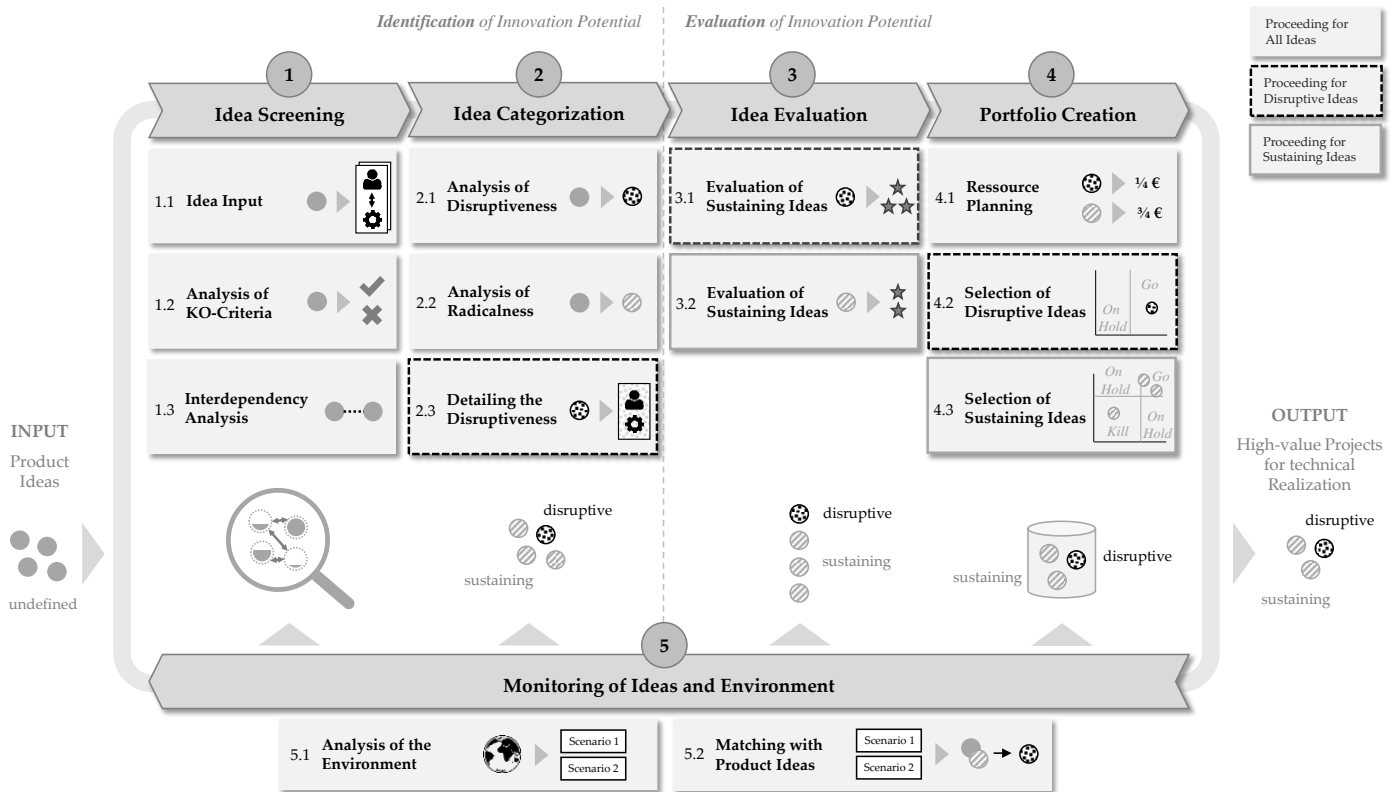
*Identification* of Innovation Potential

*Evaluation* of Innovation Potential

Proceeding for All Ideas

Proceeding for Disruptive Ideas

Proceeding for Sustaining Ideas

1 Idea Screening

1.1 Idea Input

1.2 Analysis of KO-Criteria

1.3 Interdependency Analysis

2 Idea Categorization

2.1 Analysis of Disruptiveness

2.2 Analysis of Radicalness

2.3 Detailing the Disruptiveness

3 Idea Evaluation

3.1 Evaluation of Sustaining Ideas

3.2 Evaluation of Sustaining Ideas

4 Portfolio Creation

4.1 Ressource Planning ¼ € ¾ €

4.2 Selection of Disruptive Ideas On Hold Go

4.3 Selection of Sustaining Ideas On Hold Go Kill On Hold

INPUT
Product Ideas
undefined

disruptive
sustaining

disruptive
sustaining

sustaining
disruptive

OUTPUT
High-value Projects for technical Realization
disruptive
sustaining

5 Monitoring of Ideas and Environment

5.1 Analysis of the Environment Scenario 1 Scenario 2

5.2 Matching with Product Ideas Scenario 1 Scenario 2